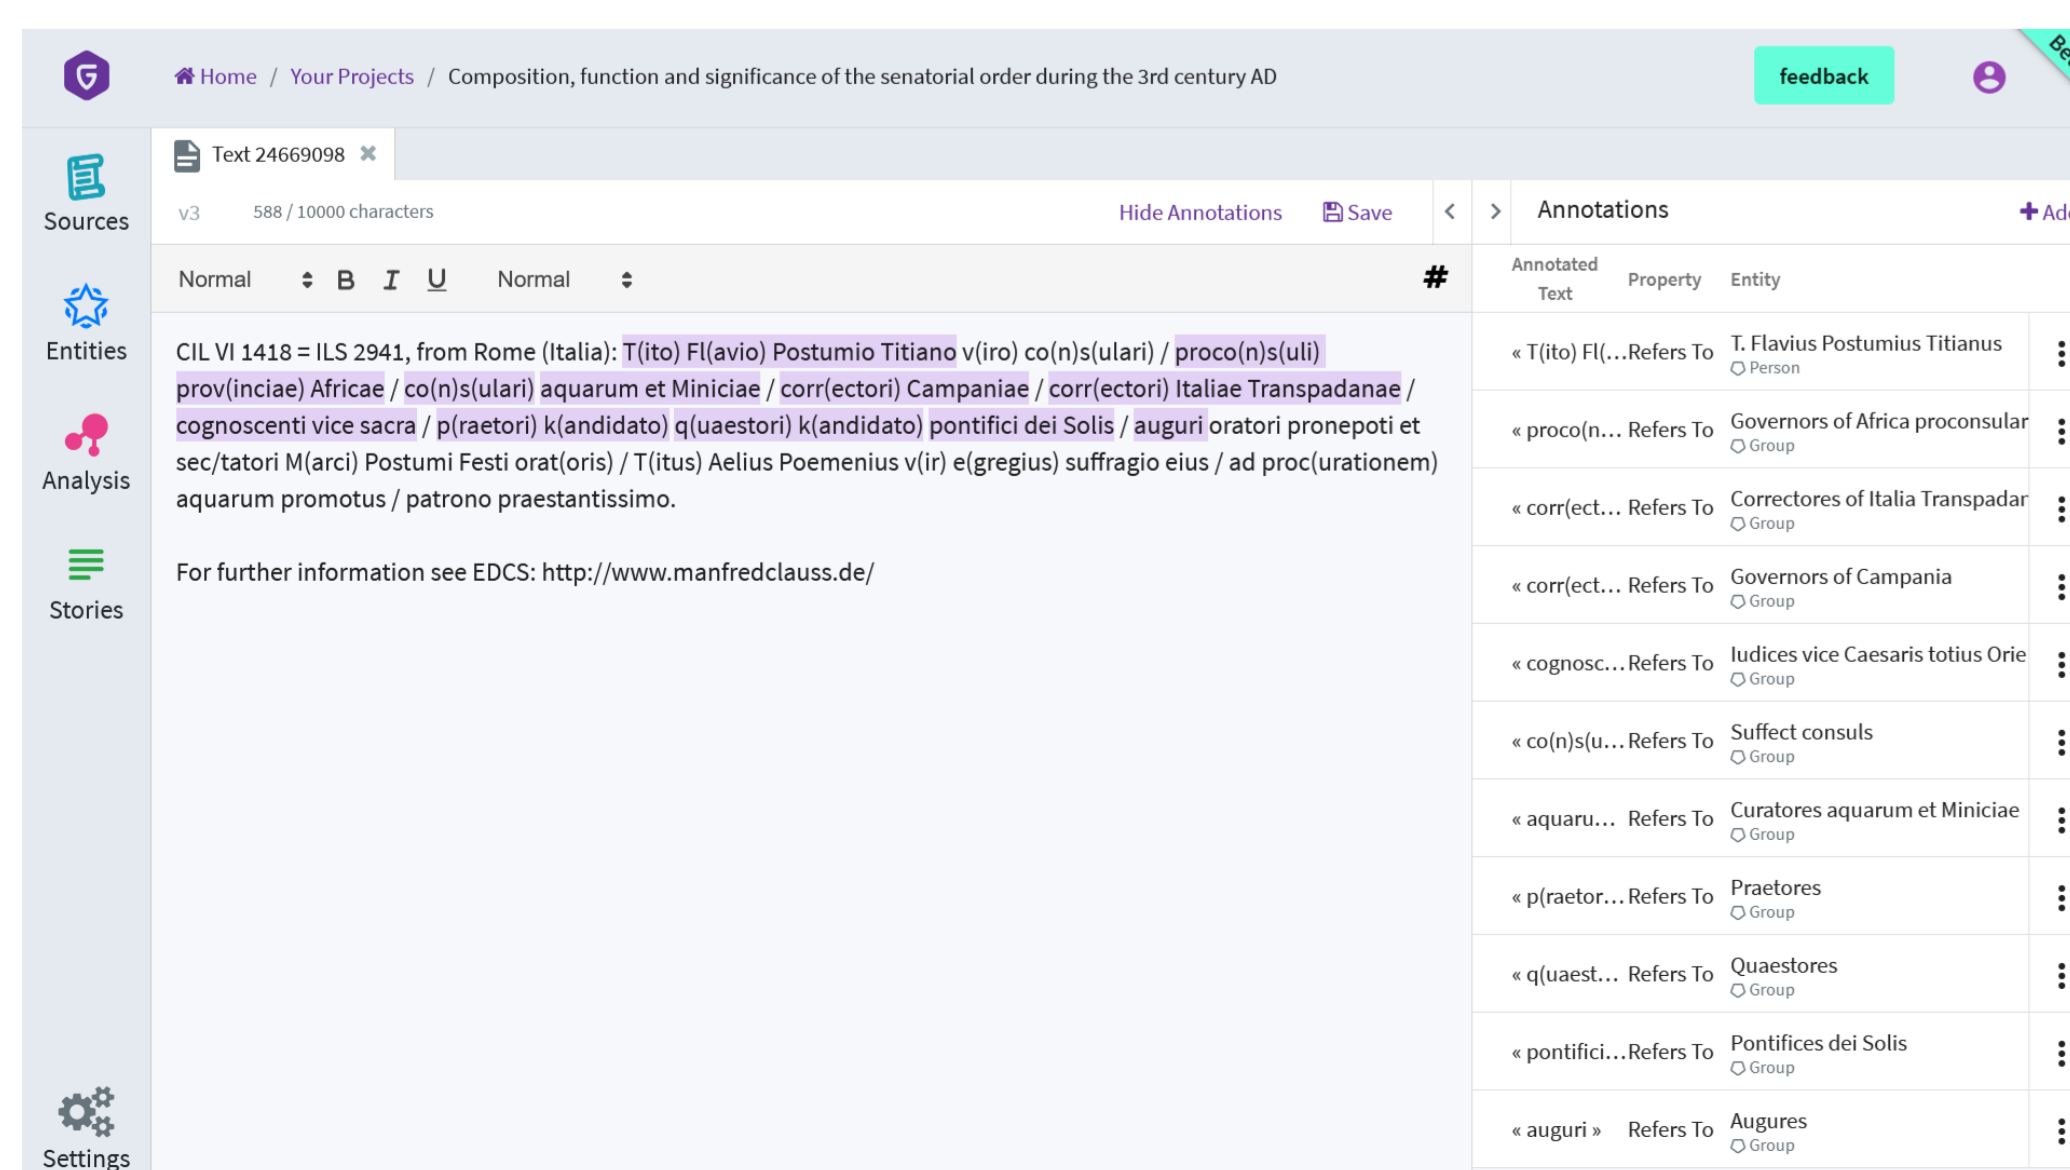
Home / Your Projects / Composition, function and significance of the senatorial order during the 3rd century AD

feedback

Be

Sources

Entities

Analysis

Stories

Settings

Text 24669098 ✖

v3 588 / 10000 characters

Hide Annotations Save

Normal B I U Normal #

CIL VI 1418 = ILS 2941, from Rome (Italia): T(ito) Fl(avio) Postumio Titiano v(iro) co(n)s(ulari) / proco(n)s(uli) prov(inciae) Africae / co(n)s(ulari) aquarum et Miniciae / corr(ectori) Campaniae / corr(ectori) Italiae Transpadanae / cognoscenti vice sacra / p(raetori) k(andidato) q(uaestori) k(andidato) pontifici dei Solis / auguri oratori pronepoti et sec/tatori M(arci) Postumi Festi orat(oris) / T(itus) Aelius Poemenius v(ir) e(gregius) suffragio eius / ad proc(urationem) aquarum promotus / patrono praestantissimo.

For further information see EDCS: http://www.manfredclauss.de/

Annotations

+ Ad

| Annotated Text | Property | Entity |
|---|---|---|
| « T(ito) Fl(… | Refers To | T. Flavius Postumius Titianus<br>Person |
| « proco(n… | Refers To | Governors of Africa proconsular<br>Group |
| « corr(ect… | Refers To | Correctores of Italia Transpadar<br>Group |
| « corr(ect… | Refers To | Governors of Campania<br>Group |
| « cognosc… | Refers To | Iudices vice Caesaris totius Orie<br>Group |
| « co(n)s(u… | Refers To | Suffect consuls<br>Group |
| « aquaru… | Refers To | Curatores aquarum et Miniciae<br>Group |
| « p(raetor… | Refers To | Praetores<br>Group |
| « q(uaest… | Refers To | Quaestores<br>Group |
| « pontifici… | Refers To | Pontifices dei Solis<br>Group |
| « auguri » | Refers To | Augures<br>Group |